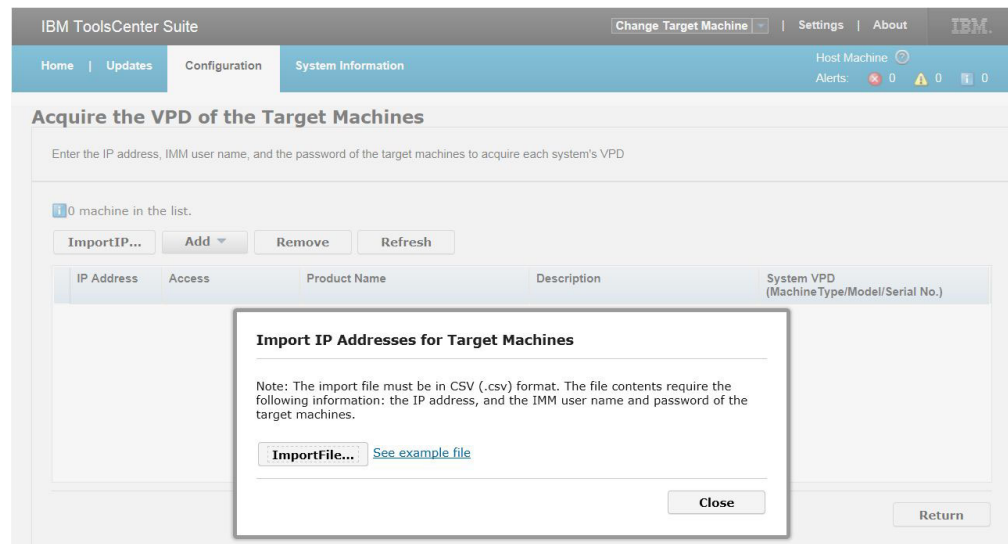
IBM ToolsCenter Suite

Change Target Machine | Settings | About IBM

Home | Updates Configuration System Information

Host Machine
Alerts: 0 0 0

Acquire the VPD of the Target Machines

Enter the IP address, IMM user name, and the password of the target machines to acquire each system's VPD

0 machine in the list.

ImportIP... Add Remove Refresh

| IP Address | Access | Product Name | Description | System VPD (Machine Type/Model/Serial No.) |
|---|---|---|---|---|

Import IP Addresses for Target Machines

Note: The import file must be in CSV (.csv) format. The file contents require the following information: the IP address, and the IMM user name and password of the target machines.

ImportFile... See example file

Close

Return